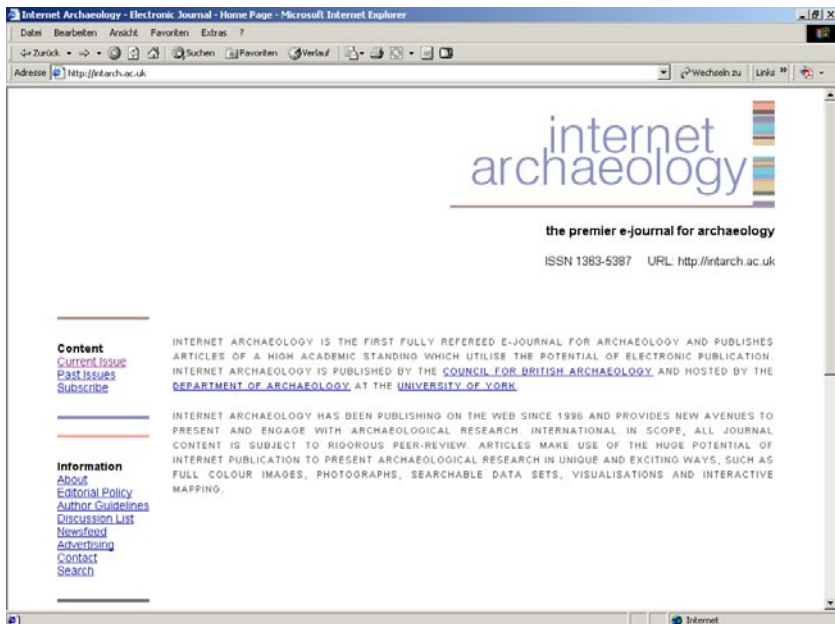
Internet Archaeology - Electronic Journal - Home Page - Microsoft Internet Explorer

Datei Bearbeiten Ansicht Favoriten Extras ?

Zurück Suchen Favoriten Verlauf

Adresse http://intarch.ac.uk

Wechseln zu Links

internet archaeology

the premier e-journal for archaeology

ISSN 1363-5387 URL: http://intarch.ac.uk

Content
Current Issue
Past Issues
Subscribe

Information
About
Editorial Policy
Author Guidelines
Discussion List
Newsfeed
Advertising
Contact
Search

INTERNET ARCHAEOLOGY IS THE FIRST FULLY REFEREED E-JOURNAL FOR ARCHAEOLOGY AND PUBLISHES ARTICLES OF A HIGH ACADEMIC STANDING WHICH UTILISE THE POTENTIAL OF ELECTRONIC PUBLICATION. INTERNET ARCHAEOLOGY IS PUBLISHED BY THE COUNCIL FOR BRITISH ARCHAEOLOGY AND HOSTED BY THE DEPARTMENT OF ARCHAEOLOGY AT THE UNIVERSITY OF YORK.

INTERNET ARCHAEOLOGY HAS BEEN PUBLISHING ON THE WEB SINCE 1996 AND PROVIDES NEW AVENUES TO PRESENT AND ENGAGE WITH ARCHAEOLOGICAL RESEARCH. INTERNATIONAL IN SCOPE, ALL JOURNAL CONTENT IS SUBJECT TO RIGOROUS PEER-REVIEW. ARTICLES MAKE USE OF THE HUGE POTENTIAL OF INTERNET PUBLICATION TO PRESENT ARCHAEOLOGICAL RESEARCH IN UNIQUE AND EXCITING WAYS, SUCH AS FULL COLOUR IMAGES, PHOTOGRAPHS, SEARCHABLE DATA SETS, VISUALISATIONS AND INTERACTIVE MAPPING.

Internet